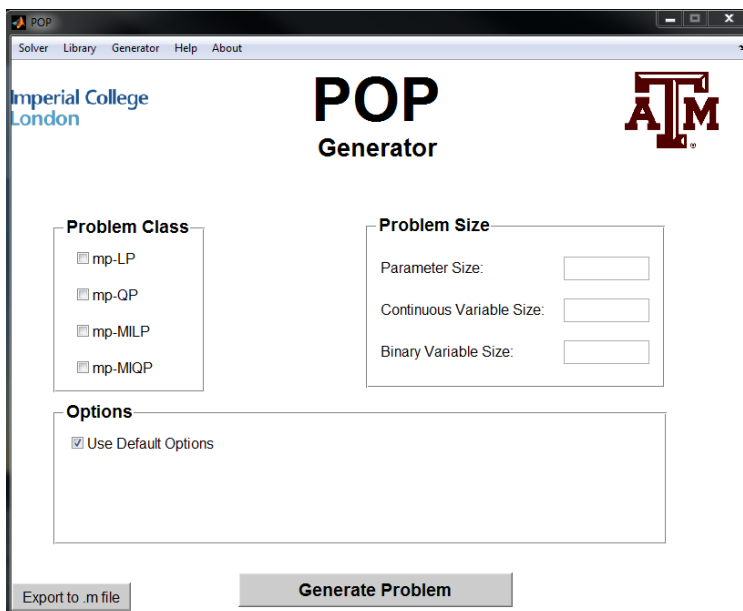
POP

Solver Library Generator Help About

Imperial College London

POP
Generator

ATM

Problem Class
mp-LP
mp-QP
mp-MILP
mp-MIQP

Problem Size
Parameter Size:
Continuous Variable Size:
Binary Variable Size:

Options
Use Default Options

Export to .m file

Generate Problem